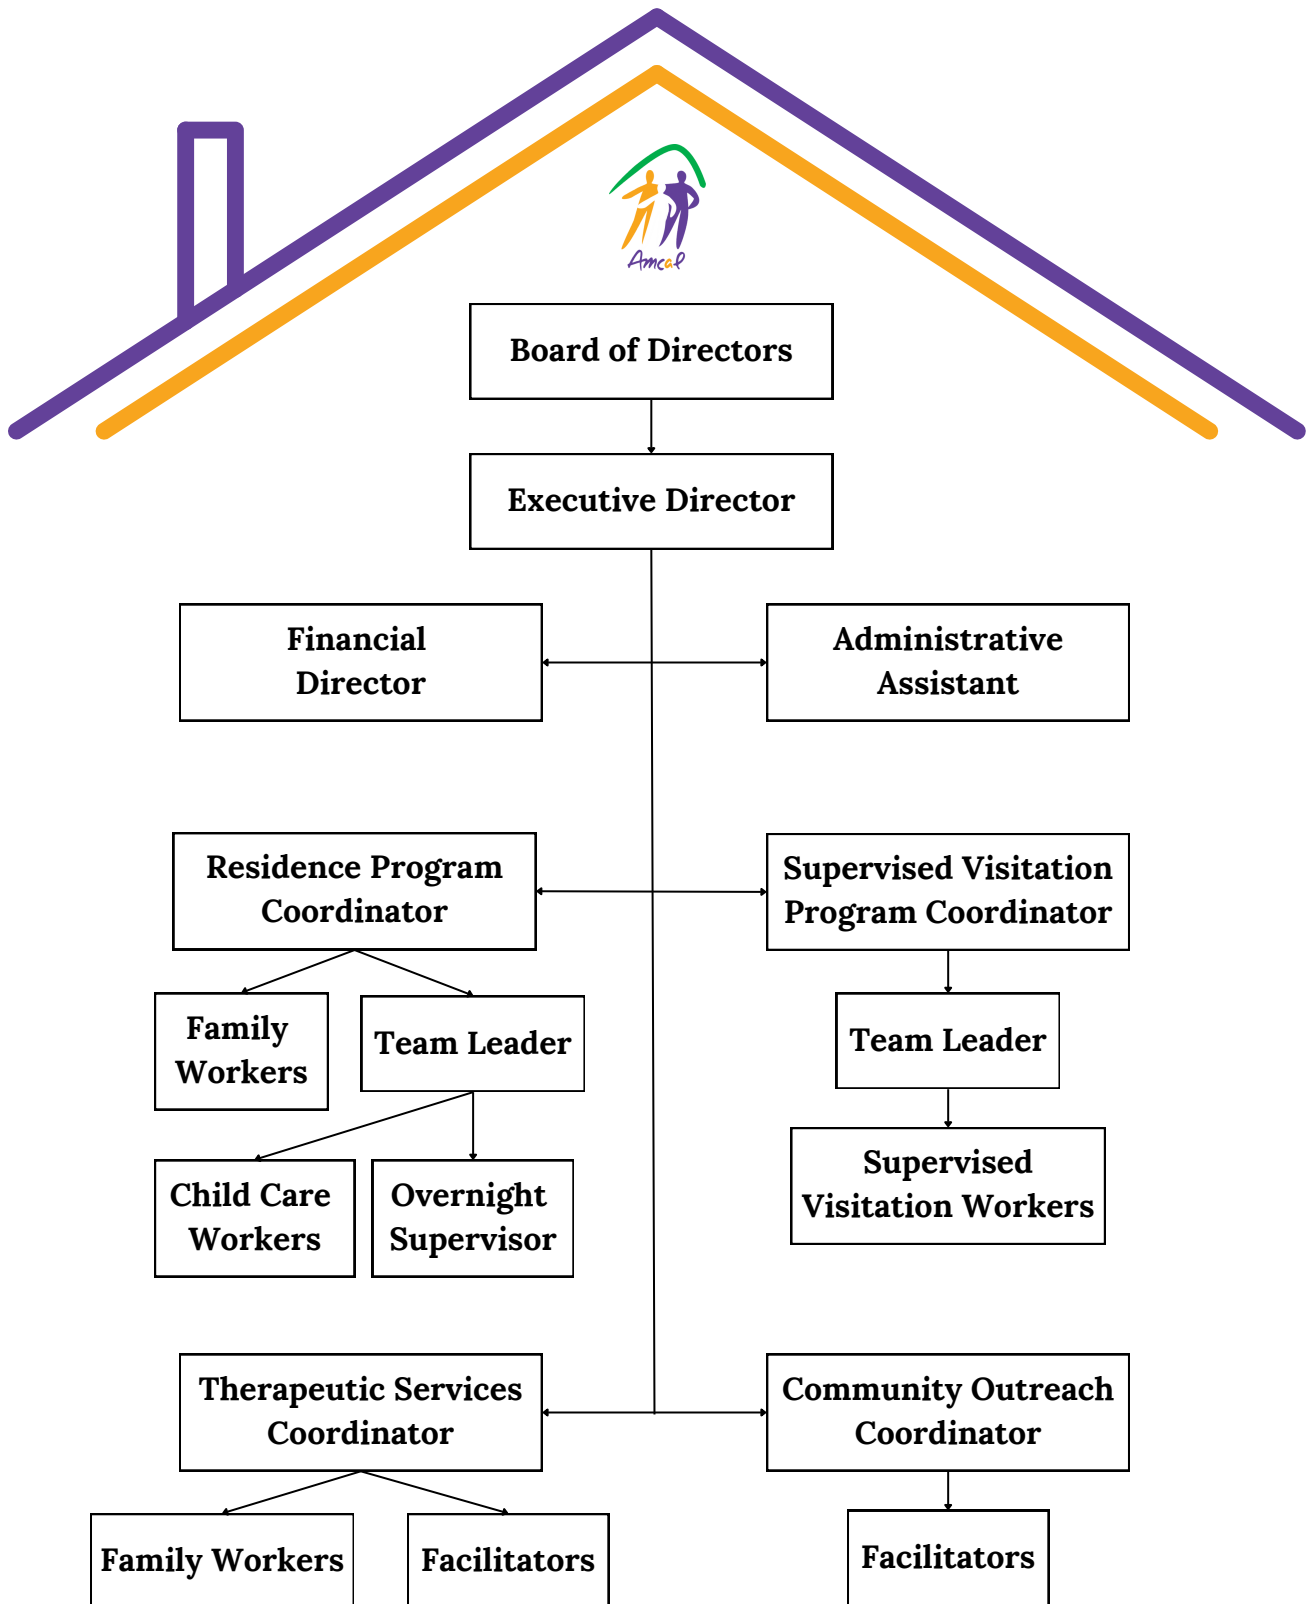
Amcal

Board of Directors

Executive Director

Financial Director

Administrative Assistant

Residence Program Coordinator

Supervised Visitation Program Coordinator

Family Workers

Team Leader

Team Leader

Child Care Workers

Overnight Supervisor

Supervised Visitation Workers

Therapeutic Services Coordinator

Community Outreach Coordinator

Family Workers

Facilitators

Facilitators